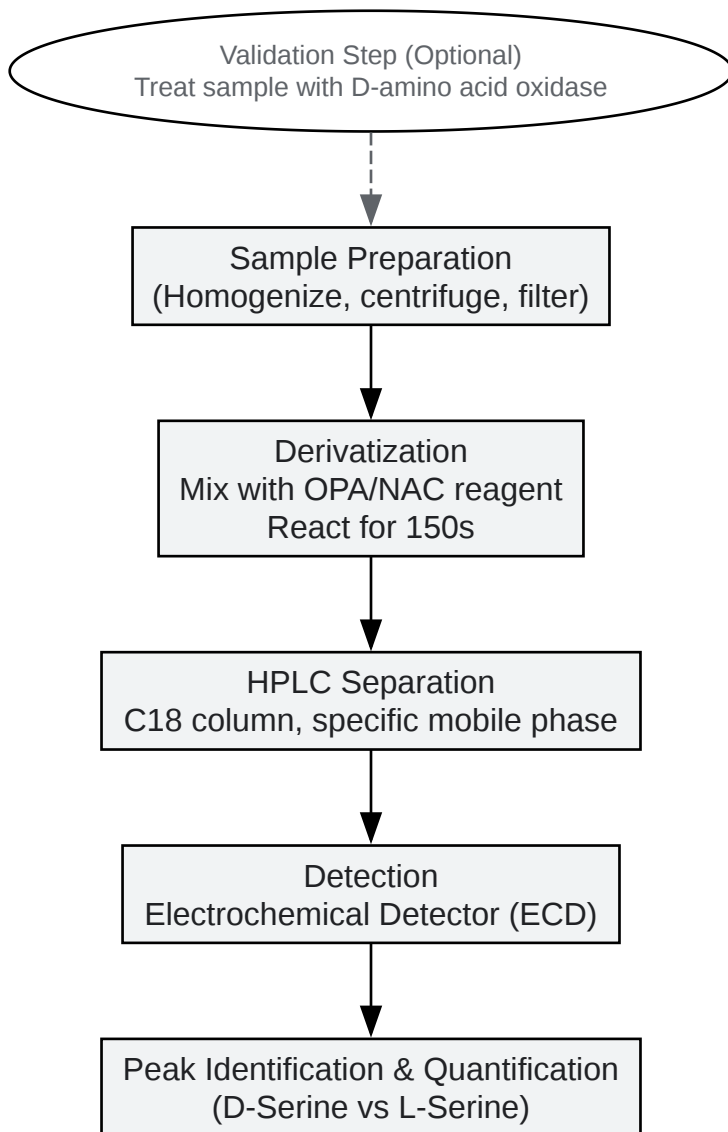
Validation Step (Optional)
Treat sample with D-amino acid oxidase

Sample Preparation
(Homogenize, centrifuge, filter)

Derivatization
Mix with OPA/NAC reagent
React for 150s

HPLC Separation
C18 column, specific mobile phase

Detection
Electrochemical Detector (ECD)

Peak Identification & Quantification
(D-Serine vs L-Serine)